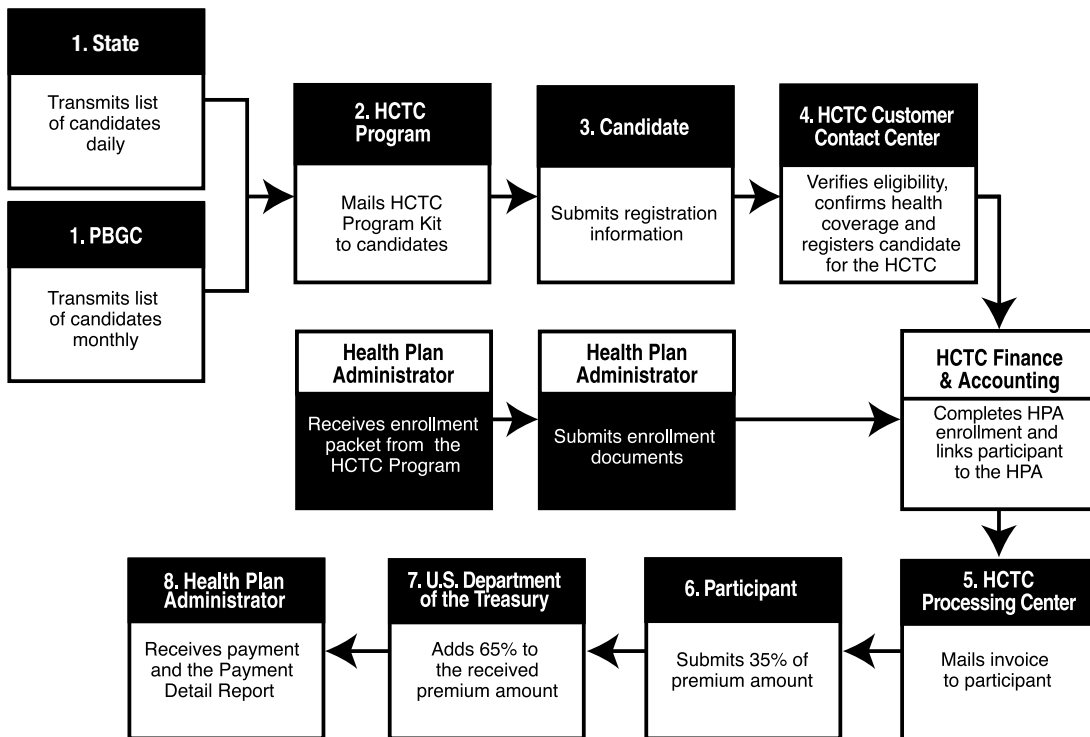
1. State

Transmits list of candidates daily

1. PBGC

Transmits list of candidates monthly

2. HCTC Program

Mails HCTC Program Kit to candidates

3. Candidate

Submits registration information

4. HCTC Customer Contact Center

Verifies eligibility, confirms health coverage and registers candidate for the HCTC

Health Plan Administrator

Receives enrollment packet from the HCTC Program

Health Plan Administrator

Submits enrollment documents

HCTC Finance & Accounting

Completes HPA enrollment and links participant to the HPA

5. HCTC Processing Center

Mails invoice to participant

6. Participant

Submits 35% of premium amount

7. U.S. Department of the Treasury

Adds 65% to the received premium amount

8. Health Plan Administrator

Receives payment and the Payment Detail Report